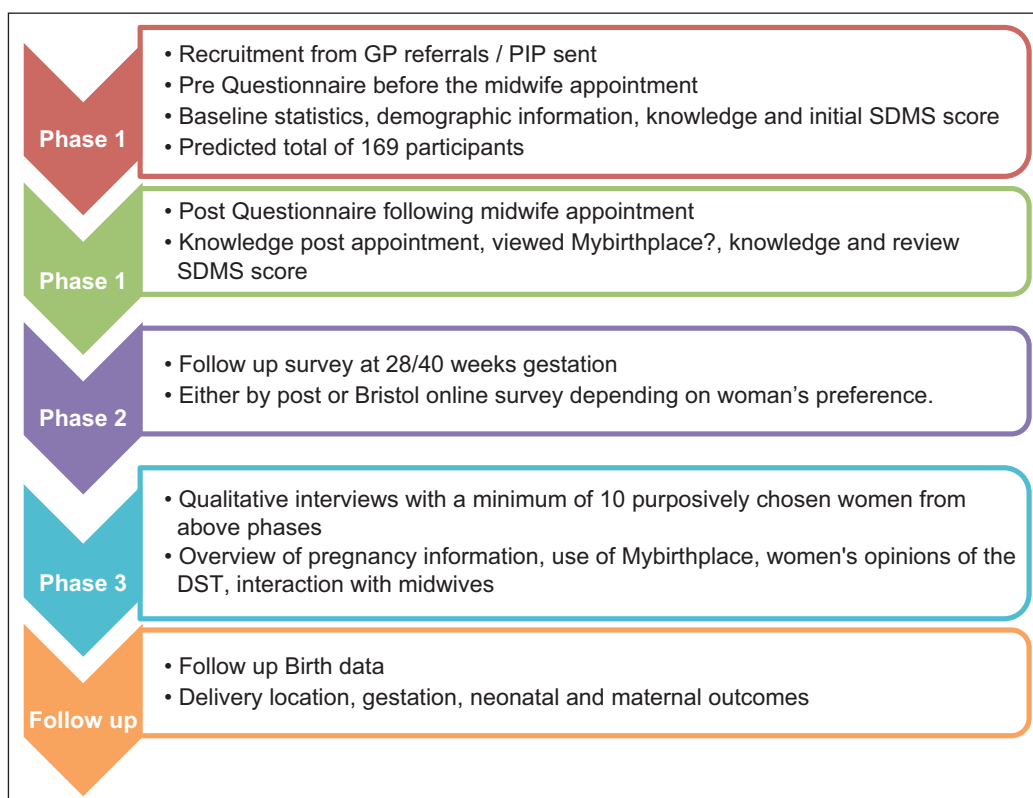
Phase 1

• Recruitment from GP referrals / PIP sent
• Pre Questionnaire before the midwife appointment
• Baseline statistics, demographic information, knowledge and initial SDMS score
• Predicted total of 169 participants

Phase 1

• Post Questionnaire following midwife appointment
• Knowledge post appointment, viewed Mybirthplace?, knowledge and review SDMS score

Phase 2

• Follow up survey at 28/40 weeks gestation
• Either by post or Bristol online survey depending on woman's preference.

Phase 3

• Qualitative interviews with a minimum of 10 purposively chosen women from above phases
• Overview of pregnancy information, use of Mybirthplace, women's opinions of the DST, interaction with midwives

Follow up

• Follow up Birth data
• Delivery location, gestation, neonatal and maternal outcomes